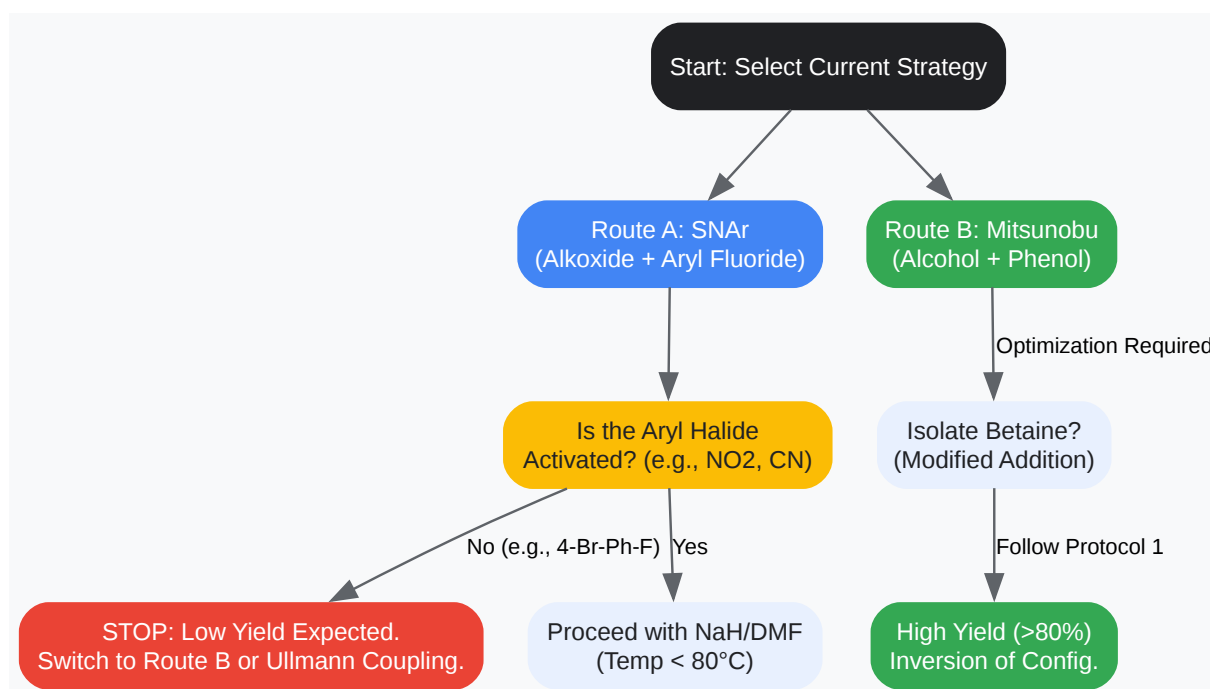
Start: Select Current Strategy

Route A: SNAr
(Alkoxide + Aryl Fluoride)

Route B: Mitsunobu
(Alcohol + Phenol)

Optimization Required

Is the Aryl Halide
Activated? (e.g., NO2, CN)

Isolate Betaine?
(Modified Addition)

No (e.g., 4-Br-Ph-F)

Yes

Follow Protocol 1

STOP: Low Yield Expected.
Switch to Route B or Ullmann Coupling.

Proceed with NaH/DMF
(Temp < 80°C)

High Yield (>80%)
Inversion of Config.